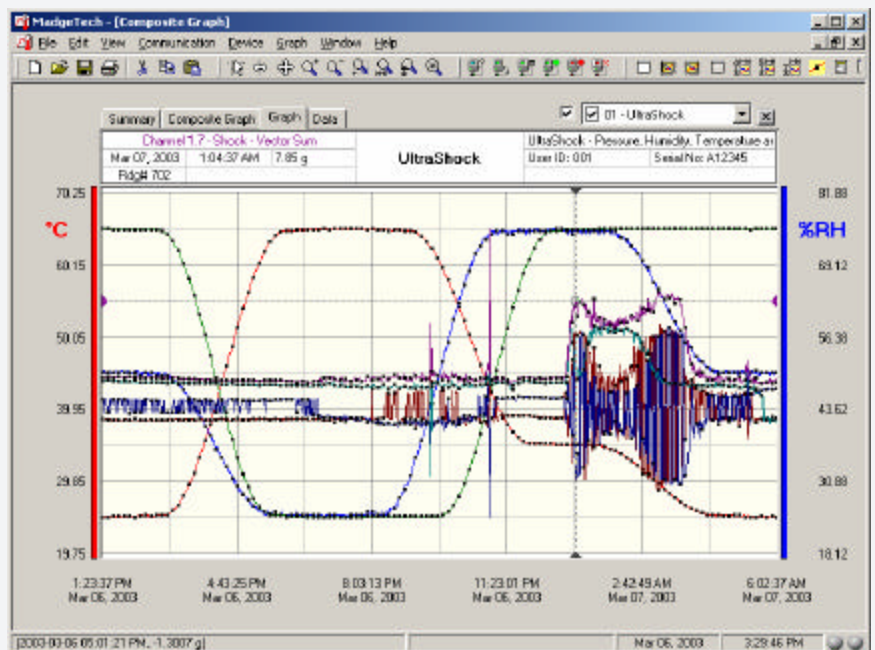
MadgeTech - [Composite Graph]

File Edit View Communication Device Graph Window Help

Summary Composite Graph Graph Data

01 - UltraShock

| Channel 1,7 - Shock - Vector Sum | | | UltraShock | UltraShock - Pressure, Humidity, Temperature a | |
|---|---|---|---|---|---|
| Mar 07, 2003 | 1:04:37 AM | 7.85 g | | User ID: 001 | Serial No: A12345 |
| Rdg# 702 | | | | | |

°C

%RH

70.25
60.15
50.05
39.95
29.85
19.75

81.88
69.12
56.38
43.62
30.88
18.12

1:23:37 PM Mar 06, 2003
4:43:25 PM Mar 06, 2003
8:03:13 PM Mar 06, 2003
11:23:01 PM Mar 06, 2003
2:42:49 AM Mar 07, 2003
6:02:37 AM Mar 07, 2003

[2003-03-06 05:01:21 PM, -1.3007 g]
Mar 06, 2003
3:29:46 PM